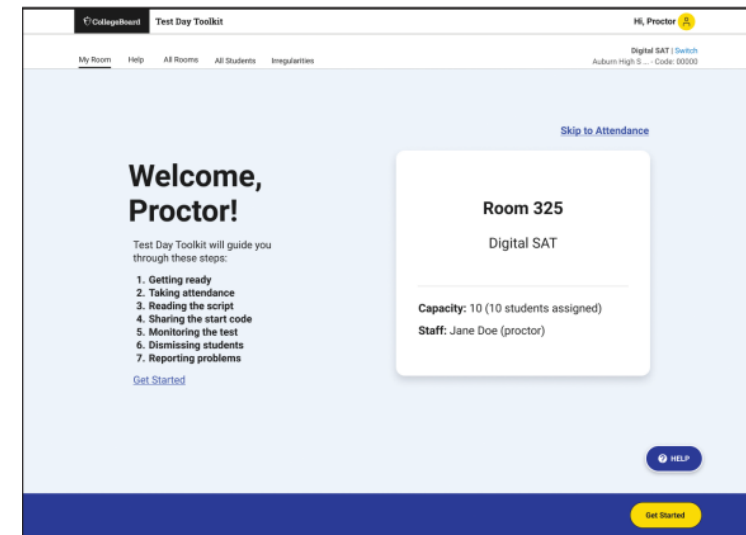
CollegeBoard Test Day Toolkit

Hi, Proctor

My Room Help All Rooms All Students Irregularities

Digital SAT | Switch
Auburn High S... - Code: 00000

Skip to Attendance

Welcome, Proctor!

Test Day Toolkit will guide you through these steps:

1. Getting ready
2. Taking attendance
3. Reading the script
4. Sharing the start code
5. Monitoring the test
6. Dismissing students
7. Reporting problems

Get Started

Room 325

Digital SAT

Capacity: 10 (10 students assigned)

Staff: Jane Doe (proctor)

HELP

Get Started